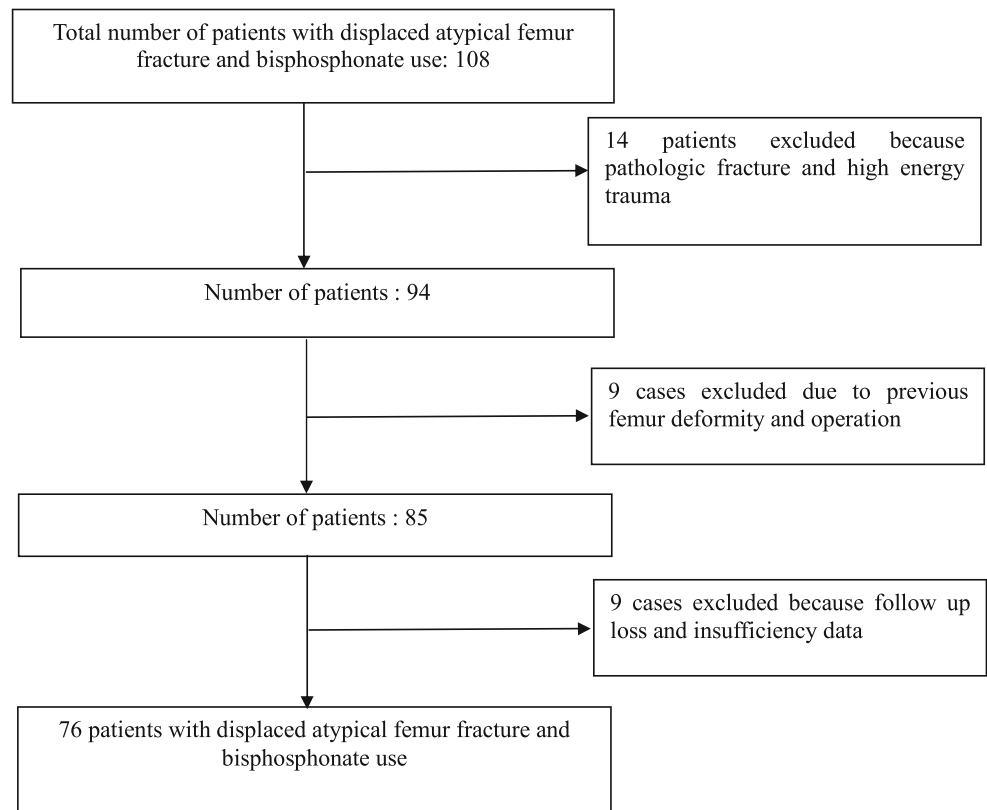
Total number of patients with displaced atypical femur fracture and bisphosphonate use: 108

14 patients excluded because pathologic fracture and high energy trauma

Number of patients : 94

9 cases excluded due to previous femur deformity and operation

Number of patients : 85

9 cases excluded because follow up loss and insufficiency data

76 patients with displaced atypical femur fracture and bisphosphonate use